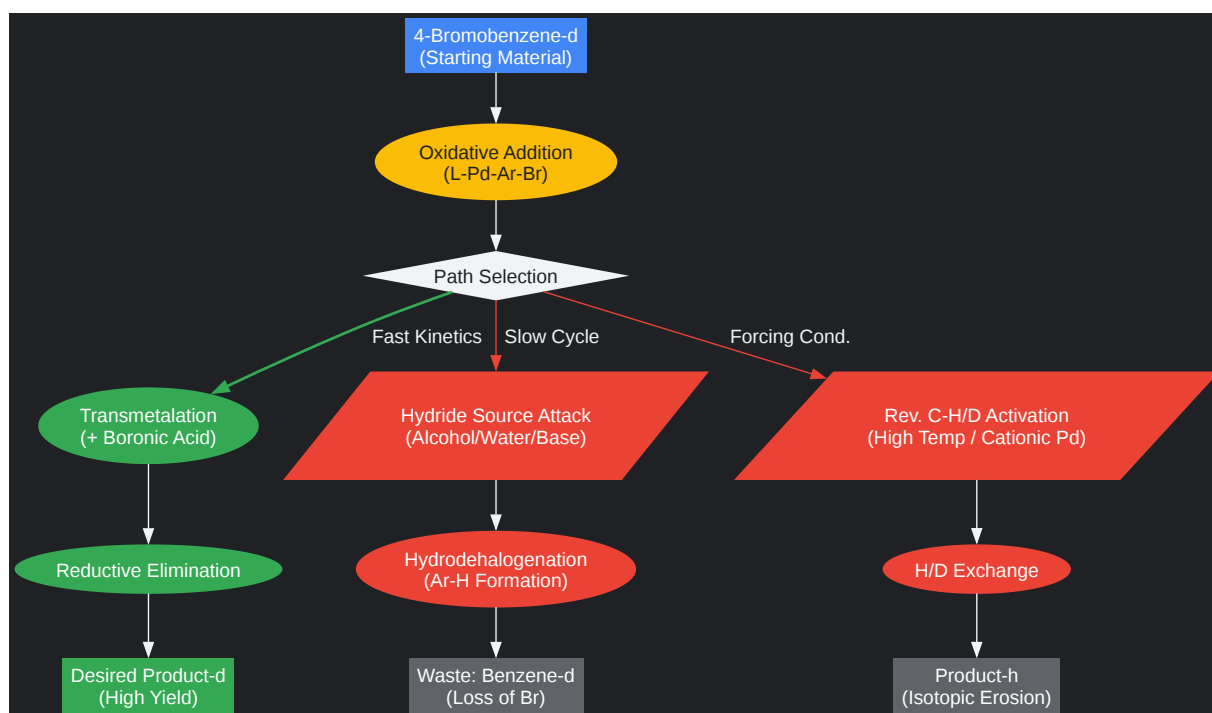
4-Bromobenzene-d
(Starting Material)

Oxidative Addition
(L-Pd-Ar-Br)

Path Selection

Fast Kinetics

Slow Cycle

Forcing Cond.

Transmetalation
(+ Boronic Acid)

Hydride Source Attack
(Alcohol/Water/Base)

Rev. C-H/D Activation
(High Temp / Cationic Pd)

Reductive Elimination

Hydrodehalogenation
(Ar-H Formation)

H/D Exchange

Desired Product-d
(High Yield)

Waste: Benzene-d
(Loss of Br)

Product-h
(Isotopic Erosion)